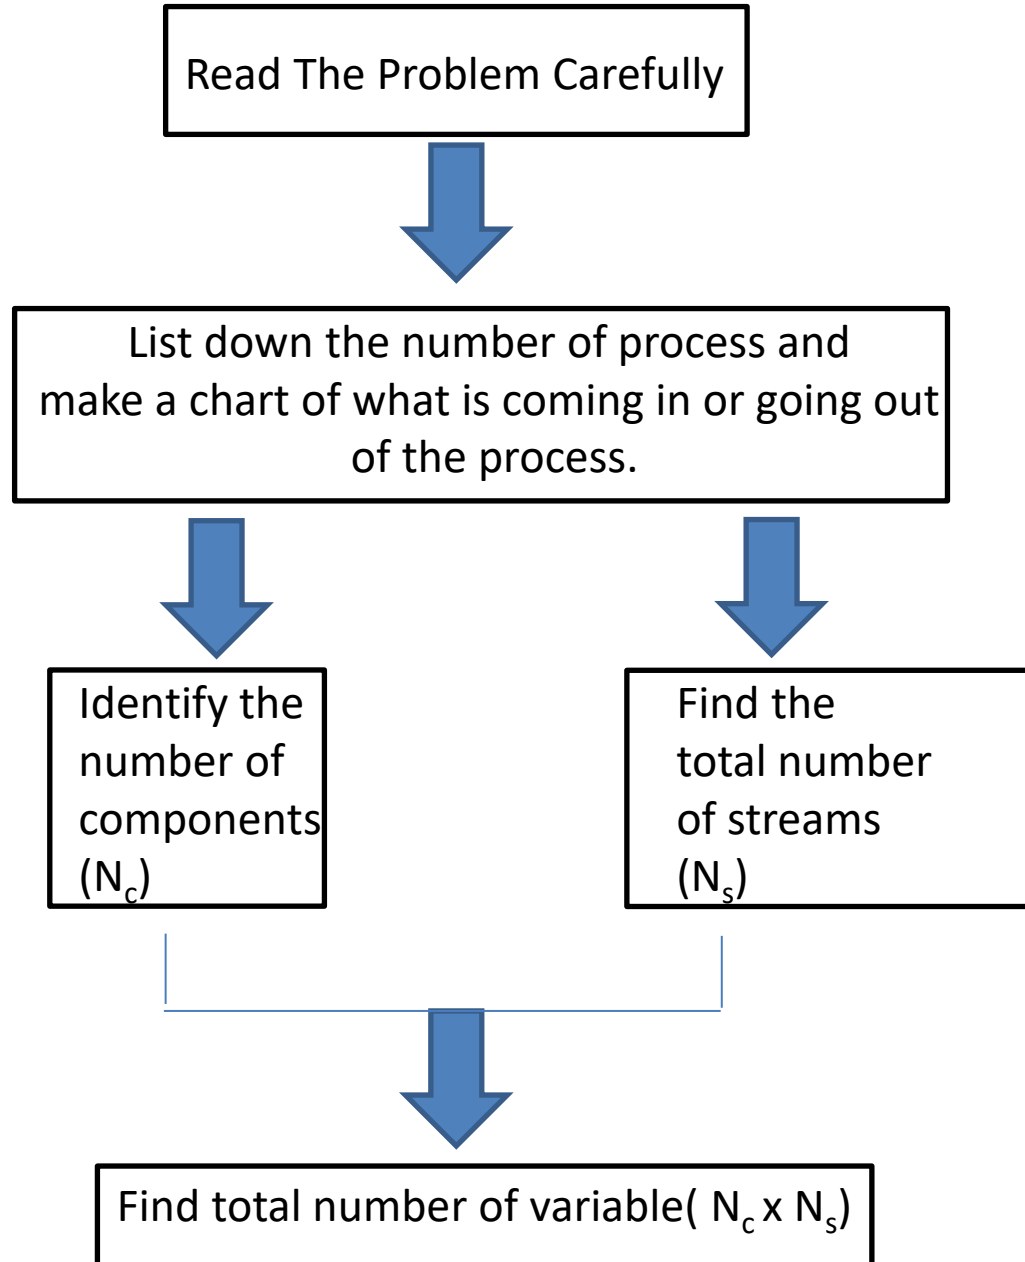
Read The Problem Carefully

List down the number of process and make a chart of what is coming in or going out of the process.

Identify the number of components ($N_c$)

Find the total number of streams ($N_s$)

Find total number of variable( $N_c$ x $N_s$)